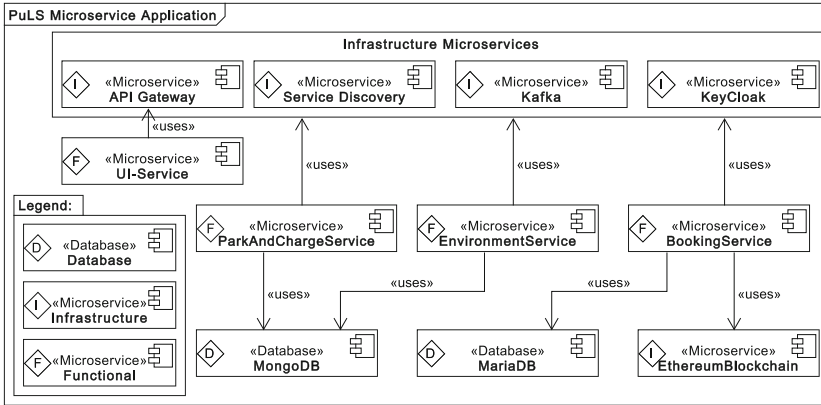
PuLS Microservice Application

Infrastructure Microservices

I «Microservice» API Gateway

I «Microservice» Service Discovery

I «Microservice» Kafka

I «Microservice» KeyCloak

«uses»

F «Microservice» UI-Service

«uses»

«uses»

«uses»

Legend:

D «Database» Database

I «Microservice» Infrastructure

F «Microservice» Functional

F «Microservice» ParkAndChargeService

F «Microservice» EnvironmentService

F «Microservice» BookingService

«uses»

«uses»

«uses»

«uses»

D «Database» MongoDB

D «Database» MariaDB

I «Microservice» EthereumBlockchain